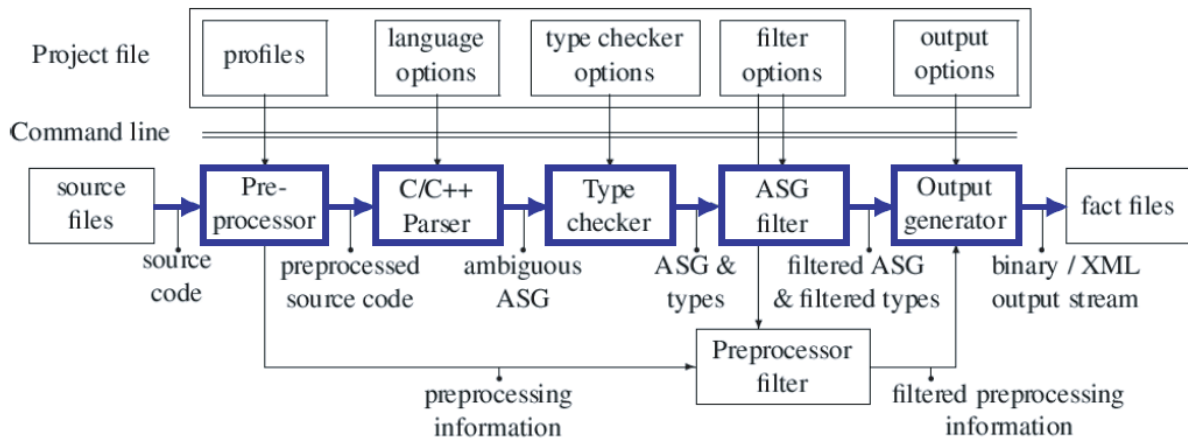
Project file

profiles

language options

type checker options

filter options

output options

Command line

source files

Preprocessor

C/C++ Parser

Type checker

ASG filter

Output generator

fact files

source code

preprocessed source code

ambiguous ASG

ASG & types

filtered ASG & filtered types

binary / XML output stream

Preprocessor filter

preprocessing information

filtered preprocessing information